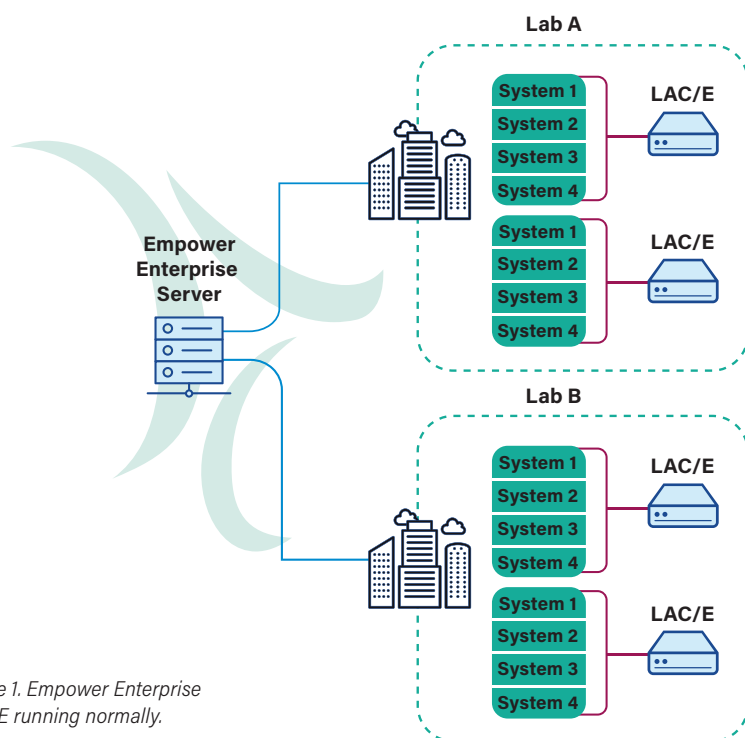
Lab A

Empower Enterprise Server

System 1
System 2
System 3
System 4

LAC/E

System 1
System 2
System 3
System 4

LAC/E

Lab B

System 1
System 2
System 3
System 4

LAC/E

System 1
System 2
System 3
System 4

LAC/E

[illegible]e 1. Empower Enterprise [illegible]E running normally.